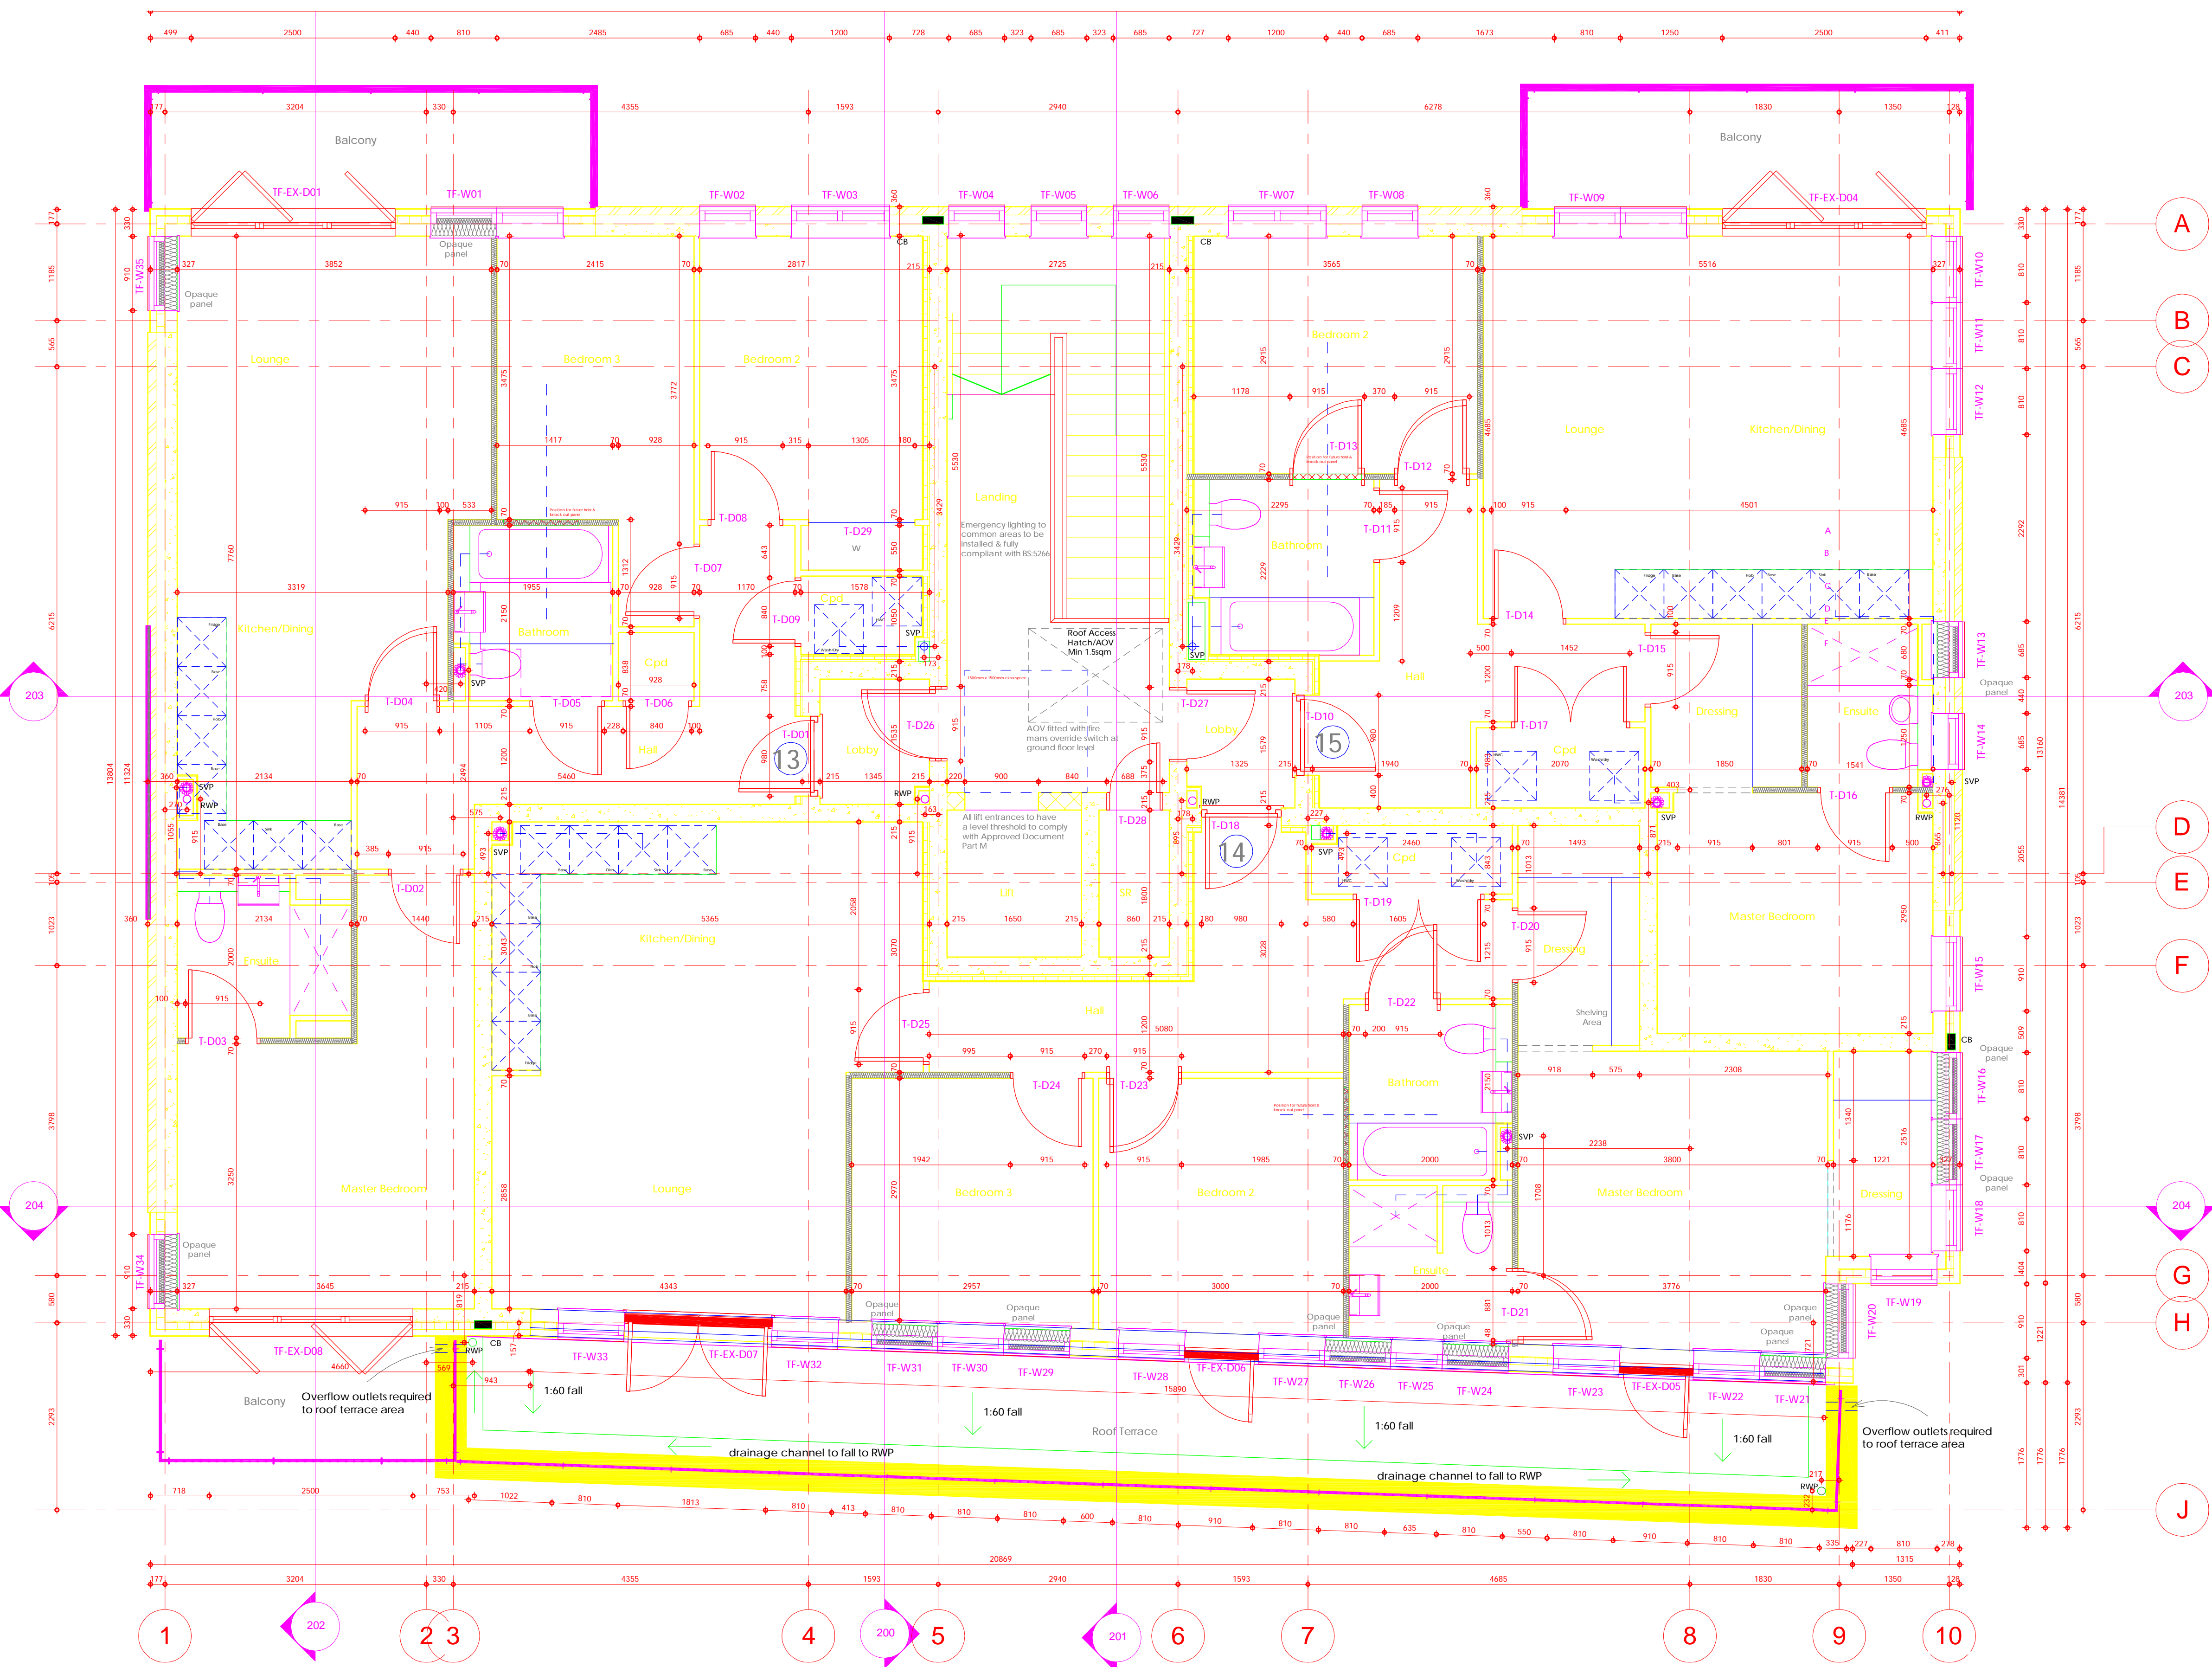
499 2500 440 810 2485 685 440 1200 728 685 323 685 323 685 727 1200 440 685 1673 810 1250 2500 411

177 3204 330 4355 1593 2940 6278 1830 1350 178

Balcony

Balcony

TF-EX-D01 TF-W01 TF-W02 TF-W03 TF-W04 TF-W05 TF-W06 TF-W07 TF-W08 TF-W09 TF-EX-D04

A B C D E F G H J

TF-W25 Opaque panel Opaque panel

TF-W10 TF-W11 TF-W12 TF-W13 TF-W14 TF-W15 TF-W16 TF-W17 TF-W18 TF-W19 TF-W20

Lounge Bedroom 3 Bedroom 2 Bedroom 2 Lounge Kitchen/Dining

Landing

Emergency lighting to common areas to be installed & fully compliant with BS:5266

Roof Access Hatch/AOV Min 1.5sqm

AOV fitted with fire mans override switch at ground floor level

All lift entrances to have a level threshold to comply with Approved Document Part M

Kitchen/Dining Bathroom Cpd Hall Lobby Lift SP Bathroom Hall Lobby Dressing Ensuite Cpd Cpd Master Bedroom Dressing Shelving Area

T-D01 T-D02 T-D03 T-D04 T-D05 T-D06 T-D07 T-D08 T-D09 T-D10 T-D11 T-D12 T-D13 T-D14 T-D15 T-D16 T-D17 T-D18 T-D19 T-D20 T-D21 T-D22 T-D23 T-D24 T-D25 T-D26 T-D27 T-D28 T-D29

13 14 15

SVP RWP CB

Ensuite Kitchen/Dining Hall Bathroom Master Bedroom Lounge Bedroom 3 Bedroom 2 Master Bedroom Dressing Ensuite

203 203 204 204

TF-W34 Opaque panel

TF-EX-D08 TF-W33 TF-EX-D07 TF-W32 TF-W31 TF-W30 TF-W29 TF-W28 TF-EX-D06 TF-W27 TF-W26 TF-W25 TF-W24 TF-W23 TF-EX-D05 TF-W22 TF-W21

Balcony

Overflow outlets required to roof terrace area

1:60 fall

1:60 fall

Roof Terrace

1:60 fall

1:60 fall

drainage channel to fall to RWP

drainage channel to fall to RWP

Overflow outlets required to roof terrace area

718 2500 753 1022 810 1813 810 413 810 810 810 600 810 910 810 810 635 810 550 810 910 810 810 335 227 810 278

20869 1315

177 3204 330 4355 1593 2940 1593 4685 1830 1350 178

1 202 2 3 4 200 5 201 6 7 8 9 10